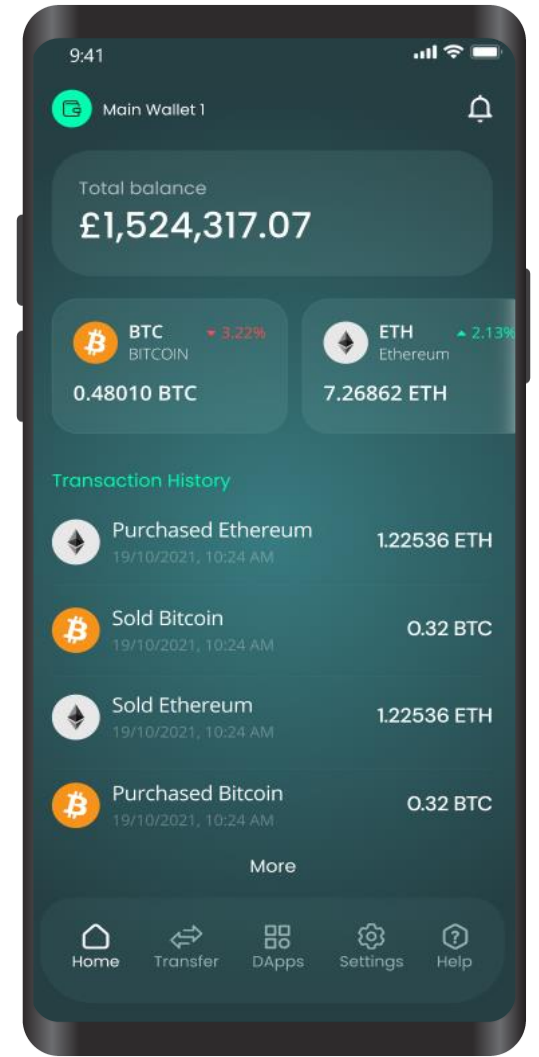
9:41

Main Wallet 1

Total balance
£1,524,317.07

BTC
BITCOIN
3.22%
0.48010 BTC

ETH
Ethereum
2.13%
7.26862 ETH

Transaction History

Purchased Ethereum
19/10/2021, 10:24 AM
1.22536 ETH

Sold Bitcoin
19/10/2021, 10:24 AM
0.32 BTC

Sold Ethereum
19/10/2021, 10:24 AM
1.22536 ETH

Purchased Bitcoin
19/10/2021, 10:24 AM
0.32 BTC

More

Home
Transfer
DApps
Settings
Help